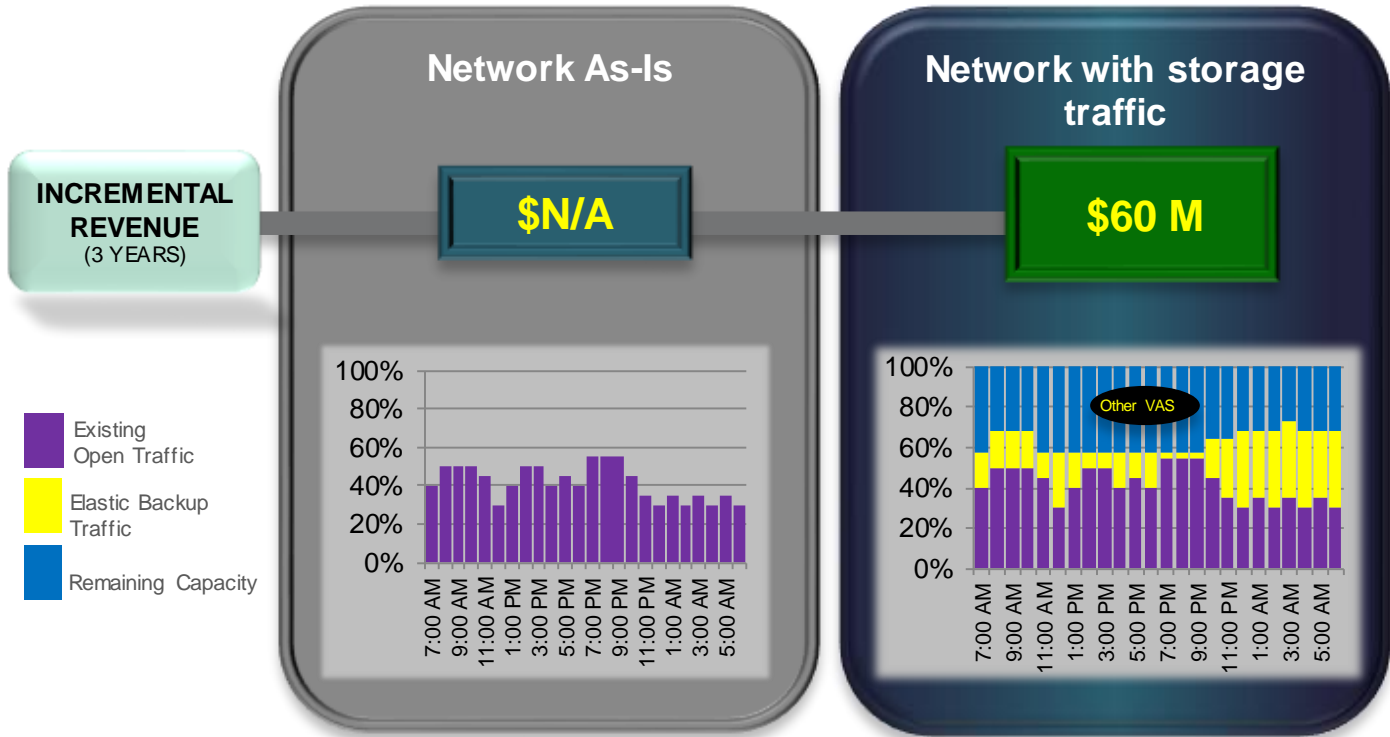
Network As-Is

Network with storage traffic

INCREMENTAL REVENUE (3 YEARS)

\$N/A

\$60 M

100%
80%
60%
40%
20%
0%

7:00 AM
9:00 AM
11:00 AM
1:00 PM
3:00 PM
5:00 PM
7:00 PM
9:00 PM
11:00 PM
1:00 AM
3:00 AM
5:00 AM

100%
80%
60%
40%
20%
0%

Other VAS

7:00 AM
9:00 AM
11:00 AM
1:00 PM
3:00 PM
5:00 PM
7:00 PM
9:00 PM
11:00 PM
1:00 AM
3:00 AM
5:00 AM

Existing Open Traffic

Elastic Backup Traffic

Remaining Capacity